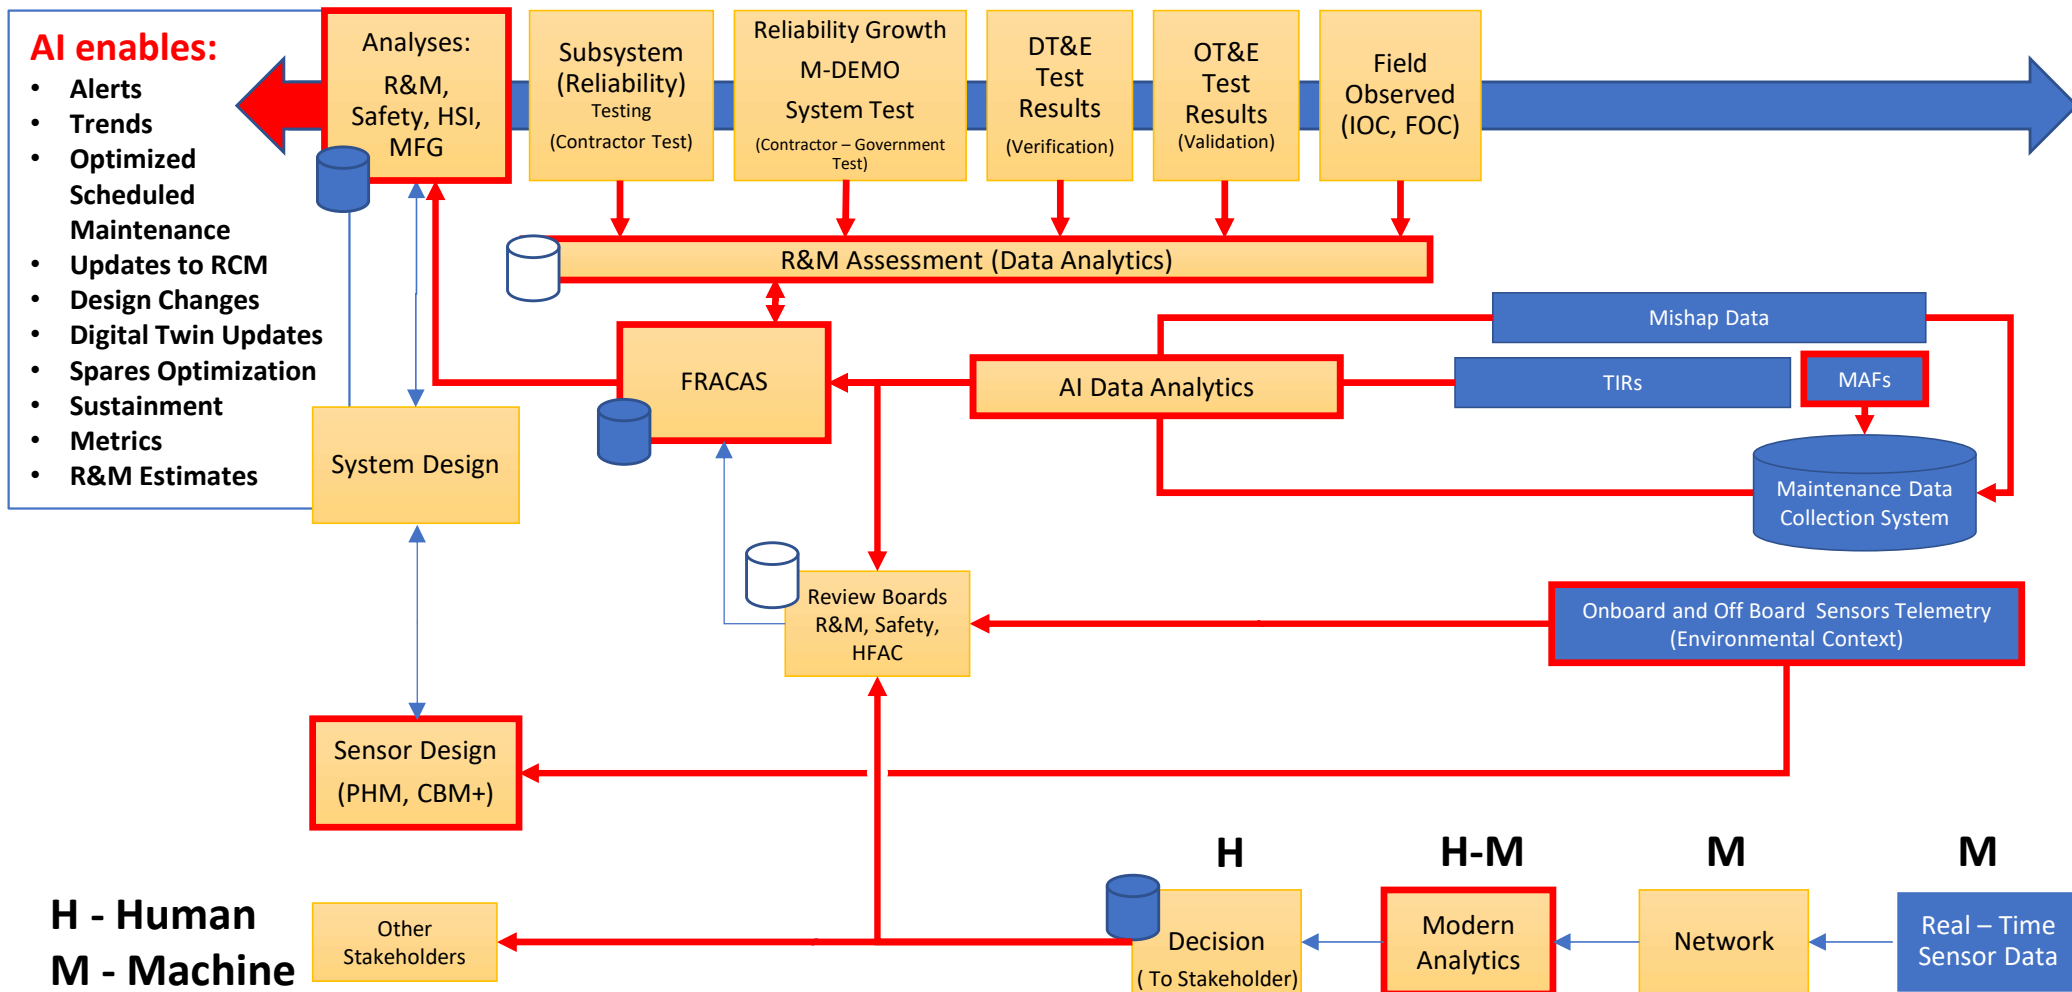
AI enables:
• Alerts
• Trends
• Optimized Scheduled Maintenance
• Updates to RCM
• Design Changes
• Digital Twin Updates
• Spares Optimization
• Sustainment
• Metrics
• R&M Estimates

Analyses:
R&M, Safety, HSI, MFG

Subsystem (Reliability) Testing (Contractor Test)

Reliability Growth M-DEMO System Test (Contractor – Government Test)

DT&E Test Results (Verification)

OT&E Test Results (Validation)

Field Observed (IOC, FOC)

R&M Assessment (Data Analytics)

Mishap Data

FRACAS

AI Data Analytics

TIRs

MAFs

System Design

Maintenance Data Collection System

Review Boards R&M, Safety, HFAC

Onboard and Off Board Sensors Telemetry (Environmental Context)

Sensor Design (PHM, CBM+)

H

H-M

M

M

H - Human
M - Machine

Other Stakeholders

Decision ( To Stakeholder)

Modern Analytics

Network

Real – Time Sensor Data